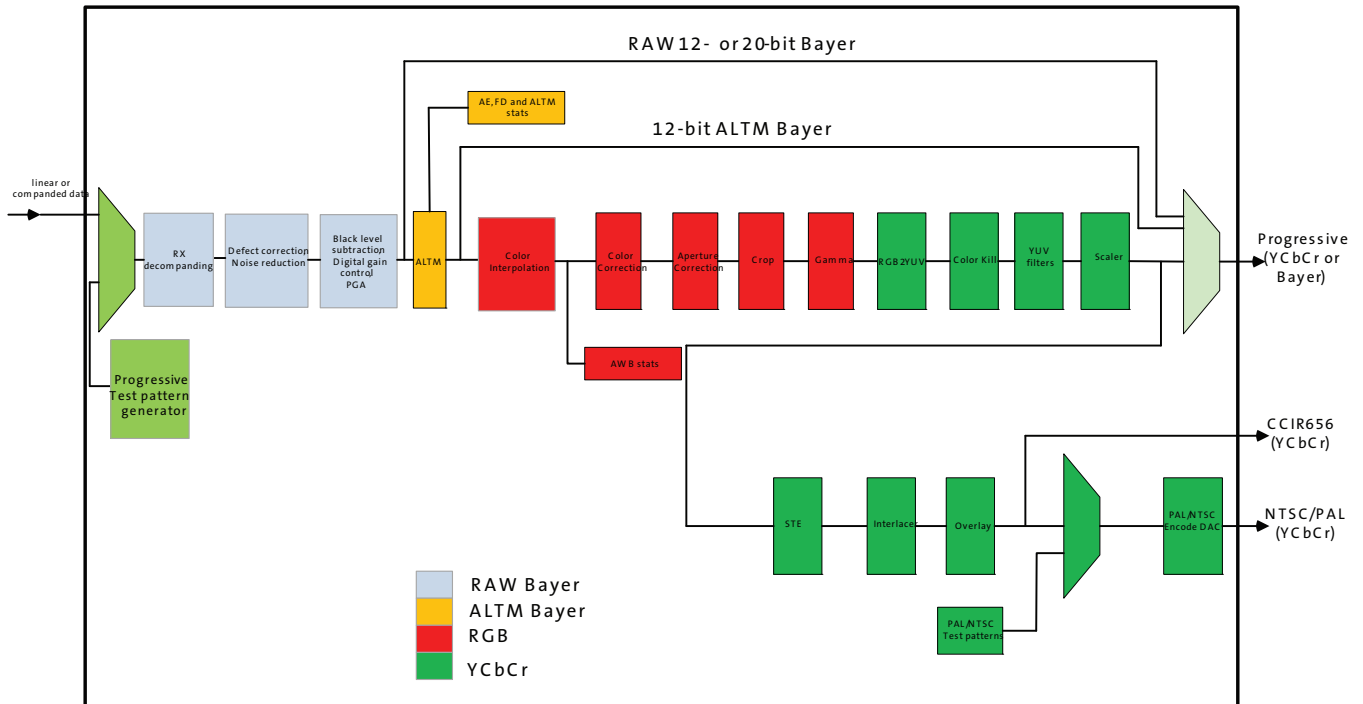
RAW 12- or 20-bit Bayer

AE, FD and ALTM stats

12-bit ALTM Bayer

linear or companded data

RX decompanding

Defect correction Noise reduction

Black level subtraction Digital gain control PGA

ALTM

Color Interpolation

Color Correction

Aperture Correction

Crop

Gamma

RGB2YUV

Color Kill

YUV filters

Scaler

Progressive (YCbCr or Bayer)

Progressive Test pattern generator

AWB stats

CCIR656 (YCbCr)

STE

Interlace

Overlay

PAL/NTSC Encode DAC

NTSC/PAL (YCbCr)

PAL/NTSC Test patterns

RAW Bayer
ALTM Bayer
RGB
YCbCr